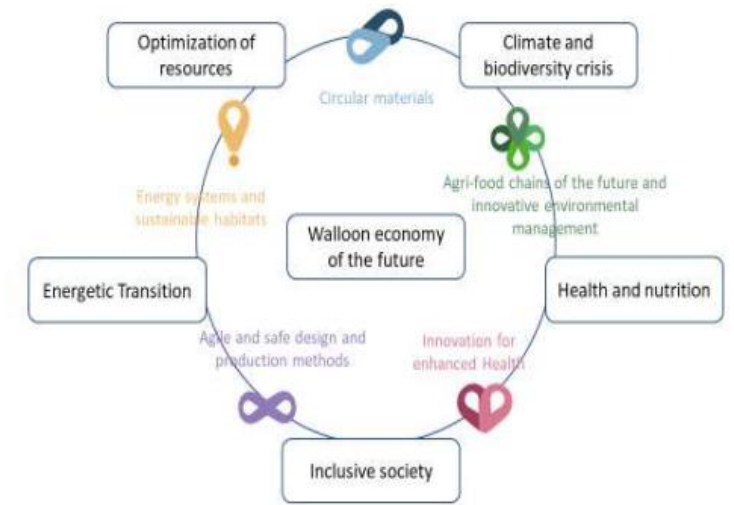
Optimization of resources

Circular materials

Climate and biodiversity crisis

Energy systems and sustainable habitats

Agri-food chains of the future and innovative environmental management

Walloon economy of the future

Energetic Transition

Health and nutrition

Agile and safe design and production methods

Innovation for enhanced Health

Inclusive society